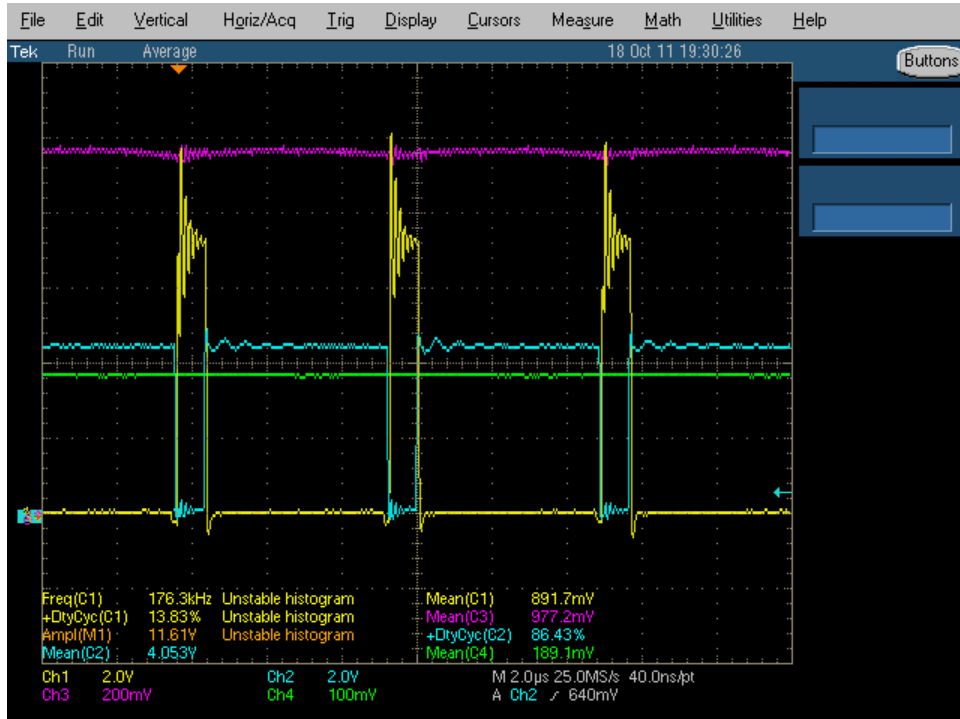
File Edit Vertical Horiz/Acq Trig Display Cursors Measure Math Utilities Help

Tek Run Average 18 Oct 11 19:30:26

Buttons

Freq(C1) 176.3kHz Unstable histogram
+DtyCyc(C1) 13.83% Unstable histogram
Ampl(M1) 11.61V Unstable histogram
Mean(C2) 4.053V

Mean(C1) 891.7mV
Mean(C3) 977.2mV
+DtyCyc(C2) 86.43%
Mean(C4) 189.1mV

Ch1 2.0V
Ch3 200mV
Ch2 2.0V
Ch4 100mV
M 2.0µs 25.0MS/s 40.0ns/pt
A Ch2 ⁄ 640mV